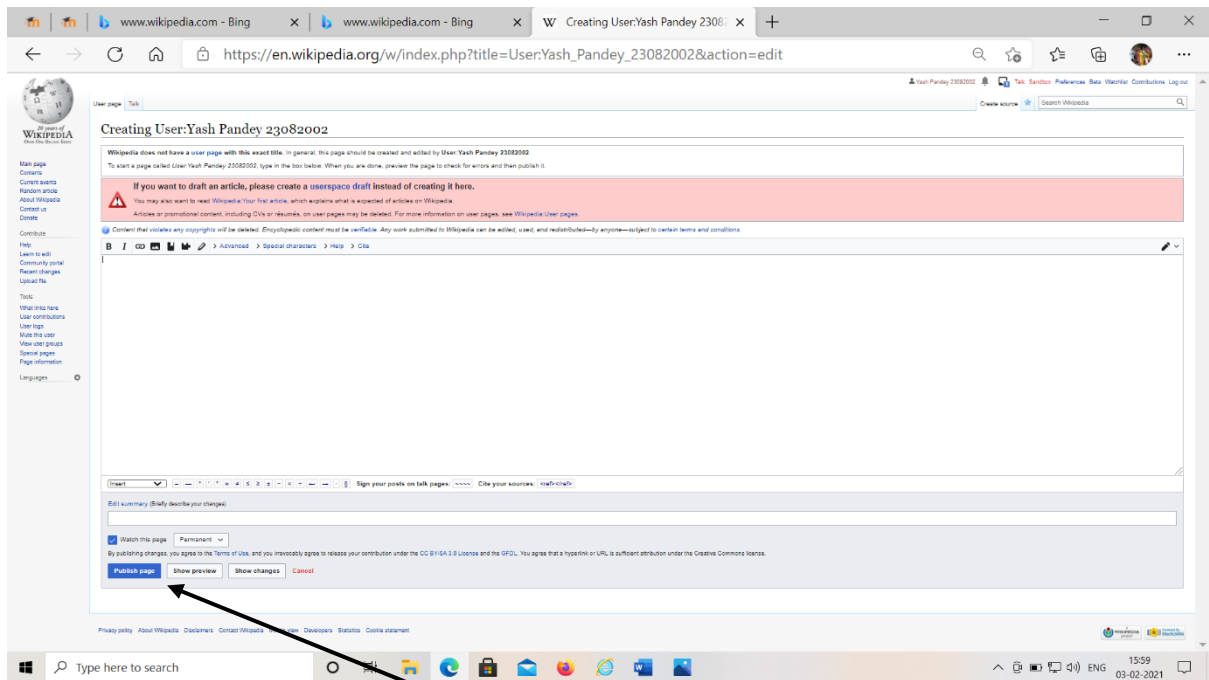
www.wikipedia.com - Bing
www.wikipedia.com - Bing
Creating User:Yash Pandey 2308
https://en.wikipedia.org/w/index.php?title=User:Yash_Pandey_23082002&action=edit

Yash Pandey 23082002 Talk Sandbox Preferences Beta Watchlist Contributions Log out

20 years of Wikipedia
Wikipedia
The Free Encyclopedia

User page Talk
Create source
Search Wikipedia

Main page
Contents
Current events
Random article
About Wikipedia
Contact us
Donate

Contribute
Help
Learn to edit
Community portal
Recent changes
Upload file

Tools
What links here
User contributions
User logs
Mute this user
View user groups
Special pages
Page information

Languages

Creating User:Yash Pandey 23082002

Wikipedia does not have a user page with this exact title. In general, this page should be created and edited by User:Yash Pandey 23082002.
To start a page called User:Yash Pandey 23082002, type in the box below. When you are done, preview the page to check for errors and then publish it.

If you want to draft an article, please create a userspace draft instead of creating it here.
You may also want to read Wikipedia:Your first article, which explains what is expected of articles on Wikipedia.
Articles or promotional content, including CVs or résumés, on user pages may be deleted. For more information on user pages, see Wikipedia:User pages.

Content that violates any copyrights will be deleted. Encyclopedic content must be verifiable. Any work submitted to Wikipedia can be edited, used, and redistributed—by anyone—subject to certain terms and conditions.

B I Advanced Special characters Help Cite

Insert
Sign your posts on talk pages: ~~~~ Cite your sources: <ref></ref>

Edit summary (Briefly describe your changes)

Watch this page Permanent
By publishing changes, you agree to the Terms of Use, and you irrevocably agree to release your contribution under the CC BY-SA 3.0 License and the GFDL. You agree that a hyperlink or URL is sufficient attribution under the Creative Commons license.

Publish page Show preview Show changes Cancel

Privacy policy About Wikipedia Disclaimers Contact Wikipedia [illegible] view Developers Statistics Cookie statement

Type here to search
ENG 15:59 03-02-2021